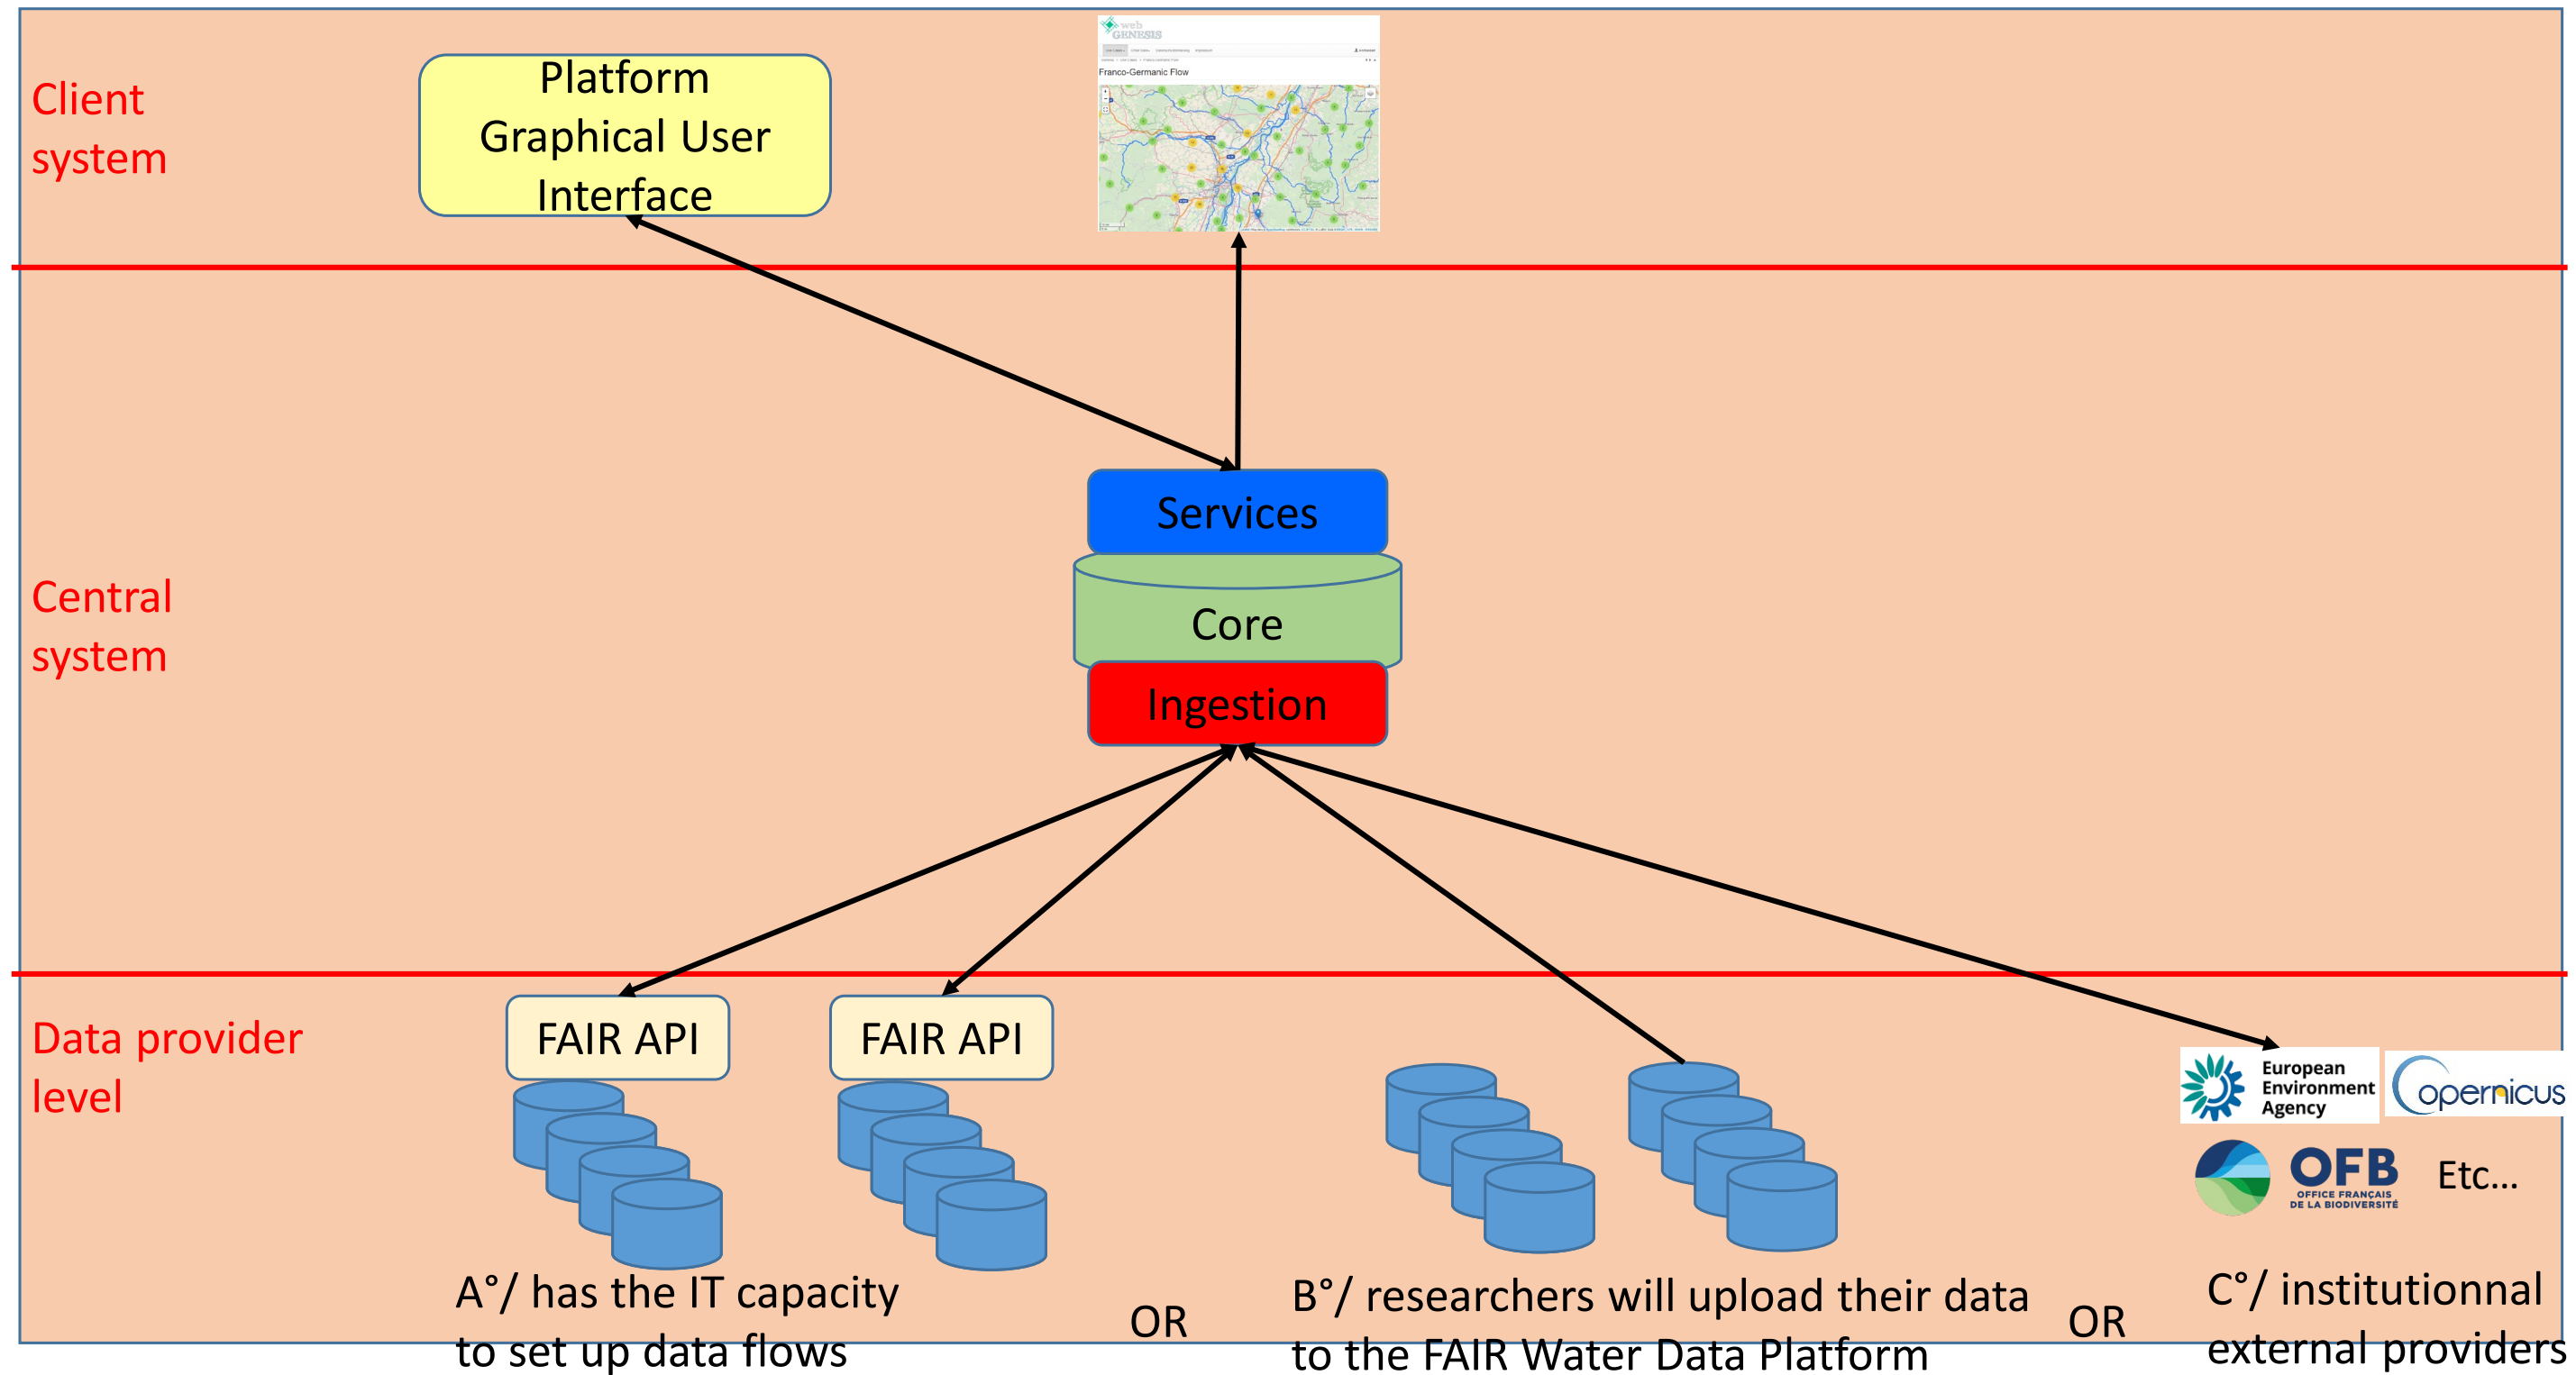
Client system

Platform Graphical User Interface

web GENESIS

Franco-Germanic Flow

Central system

Services

Core

Ingestion

Data provider level

FAIR API

FAIR API

European Environment Agency

opernicus

OFB OFFICE FRANÇAIS DE LA BIODIVERSITÉ

Etc…

A°/ has the IT capacity to set up data flows

OR

B°/ researchers will upload their data to the FAIR Water Data Platform

OR

C°/ institutionnal external providers